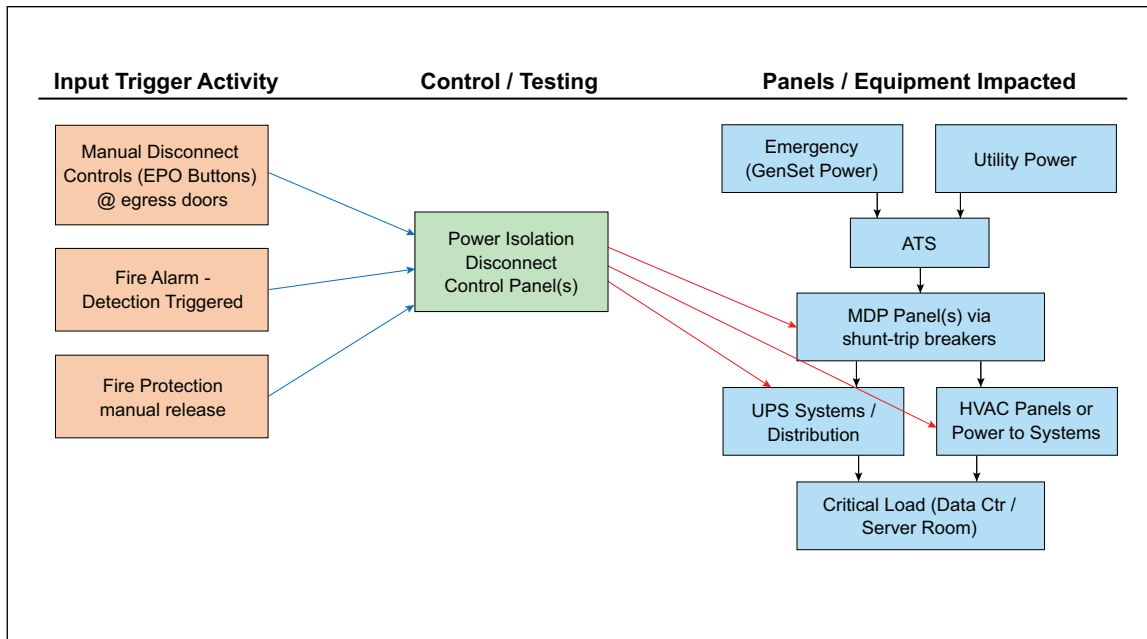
Input Trigger Activity

Control / Testing

Panels / Equipment Impacted

Manual Disconnect Controls (EPO Buttons) @ egress doors

Fire Alarm - Detection Triggered

Fire Protection manual release

Power Isolation Disconnect Control Panel(s)

Emergency (GenSet Power)

Utility Power

ATS

MDP Panel(s) via shunt-trip breakers

UPS Systems / Distribution

HVAC Panels or Power to Systems

Critical Load (Data Ctr / Server Room)